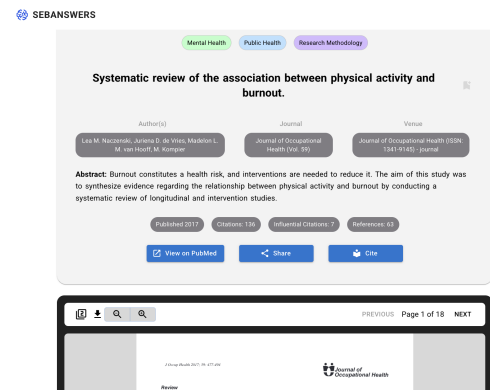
SEBANSWERS

Mental Health | Public Health | Research Methodology

Systematic review of the association between physical activity and burnout.

Author(s)
Lea M. Naczenski, Juriena D. de Vries, Madelon L. M. van Hooff, M. Kompier

Journal
Journal of Occupational Health (Vol. 59)

Venue
Journal of Occupational Health (ISSN 1341-9145) - journal

**Abstract:** Burnout constitutes a health risk, and interventions are needed to reduce it. The aim of this study was to synthesize evidence regarding the relationship between physical activity and burnout by conducting a systematic review of longitudinal and intervention studies.

Published 2017 | Citations: 136 | Influential Citations: 7 | References: 63

View on PubMed | Share | Cite

PREVIOUS Page 1 of 18 NEXT

J Occup Health 2017; 59: 477-494

Journal of Occupational Health

Review